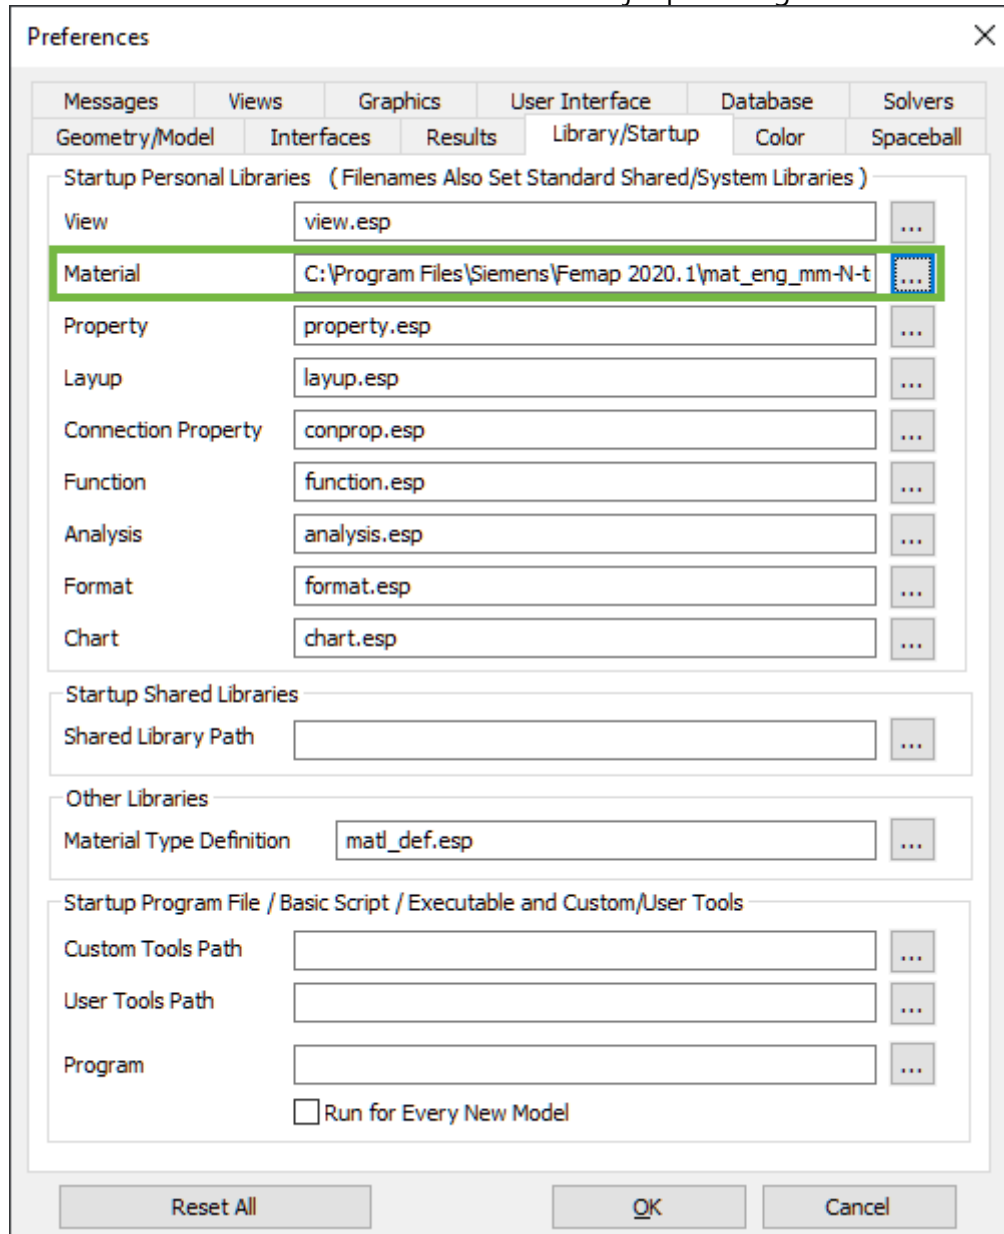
Preferences

Messages | Views | Graphics | User Interface | Database | Solvers
Geometry/Model | Interfaces | Results | Library/Startup | Color | Spaceball

Startup Personal Libraries ( Filenames Also Set Standard Shared/System Libraries )

View view.esp ...
Material C:\Program Files\Siemens\Femap 2020.1\mat_eng_mm-N-t ...
Property property.esp ...
Layup layup.esp ...
Connection Property conprop.esp ...
Function function.esp ...
Analysis analysis.esp ...
Format format.esp ...
Chart chart.esp ...

Startup Shared Libraries
Shared Library Path ...

Other Libraries
Material Type Definition matl_def.esp ...

Startup Program File / Basic Script / Executable and Custom/User Tools
Custom Tools Path ...
User Tools Path ...
Program ...
Run for Every New Model

Reset All
OK
Cancel